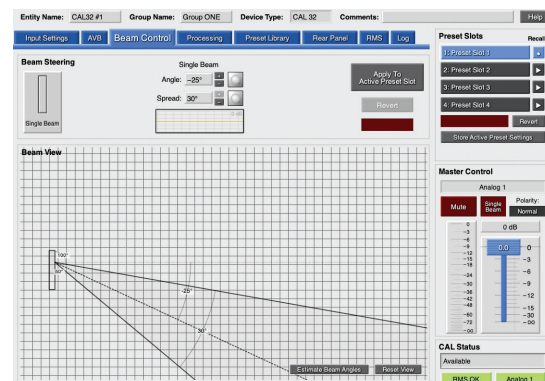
Entity Name: CAL32 #1 Group Name: Group ONE Device Type: CAL 32 Comments: Help

Input Settings AVB Beam Control Processing Preset Library Rear Panel RMS Log

Preset Slots Recall

1: Preset Slot 1
2: Preset Slot 2
3: Preset Slot 3
4: Preset Slot 4

Revert

Store Active Preset Settings

Beam Steering

Single Beam

Single Beam

Angle: −25°

Spread: 30°

Apply To Active Preset Slot

Revert

Beam View

100°

−25°

30°

Estimate Beam Angles Reset View

Master Control

Analog 1

Mute Single Beam Polarity: Normal

0 dB

0
−3
−6
−9
−12
−15
−18
−24
−30
−36
−42
−48
−60
−72
−90

0.0

0
−3
−6
−9
−12
−15
−30
−∞

CAL Status

Available

RMS OK Analog 1